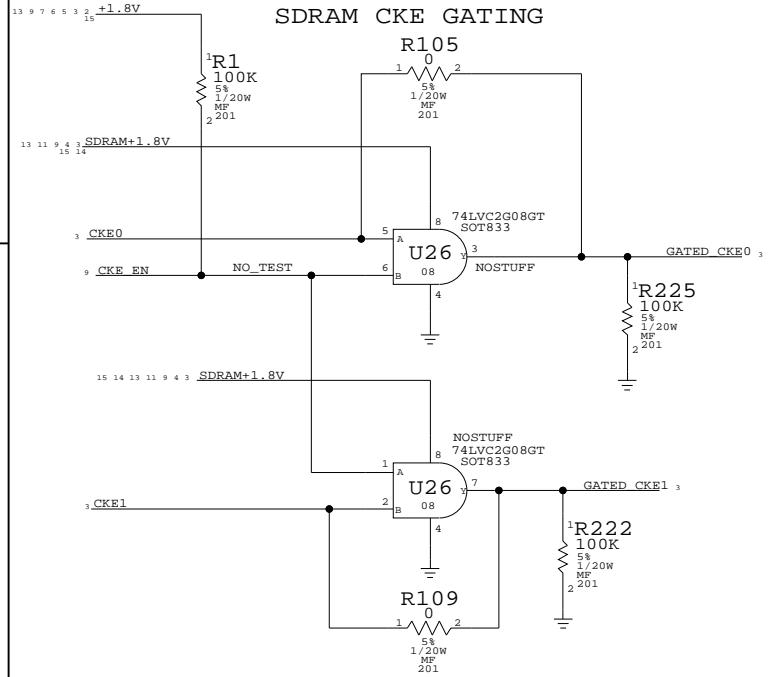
13 9 7 6 5 3 2 15 +1.8V

SDRAM CKE GATING

1 R1
100K
5%
1/20W
MF
2 201

R105
0
1 2
5%
1/20W
MF
201

13 11 9 4 3 15 14 SDRAM+1.8V

8 74LVC2G08GT
SOT833

3 CKE0
5 A
U26 3
Y
NOSTUFF
GATED_CKE0 3

9 CKE_EN
NO_TEST
6 B 08
4

1 R225
100K
5%
1/20W
MF
2 201

15 14 13 11 9 4 3 SDRAM+1.8V

NOSTUFF
8 74LVC2G08GT
SOT833

1 A
U26 Y 7
GATED_CKE1 3

3 CKE1
2 B 08
4

1 R222
100K
5%
1/20W
MF
2 201

R109
0
1 2
5%
1/20W
MF
201